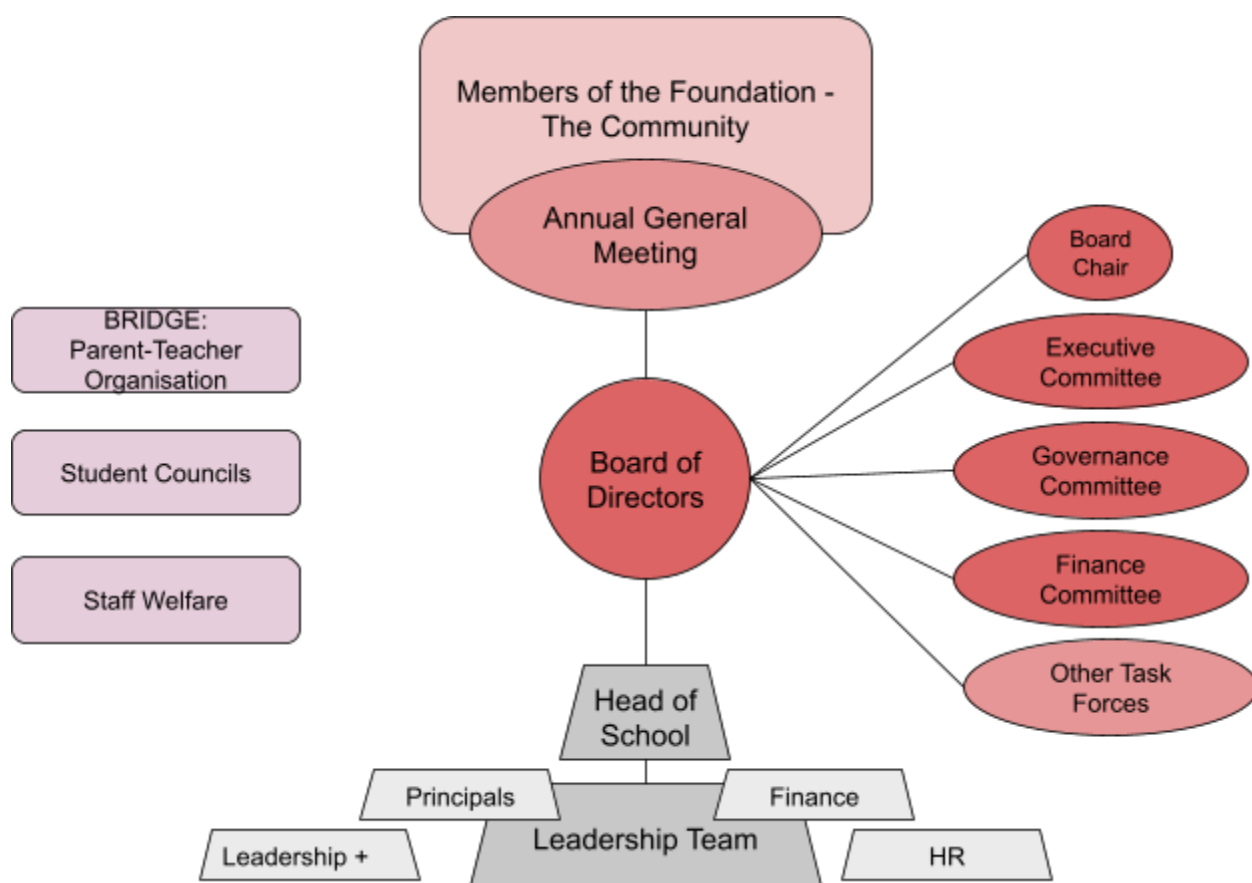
Members of the Foundation - The Community

Annual General Meeting

BRIDGE: Parent-Teacher Organisation

Student Councils

Staff Welfare

Board of Directors

Board Chair

Executive Committee

Governance Committee

Finance Committee

Other Task Forces

Head of School

Principals

Finance

Leadership Team

Leadership +

HR